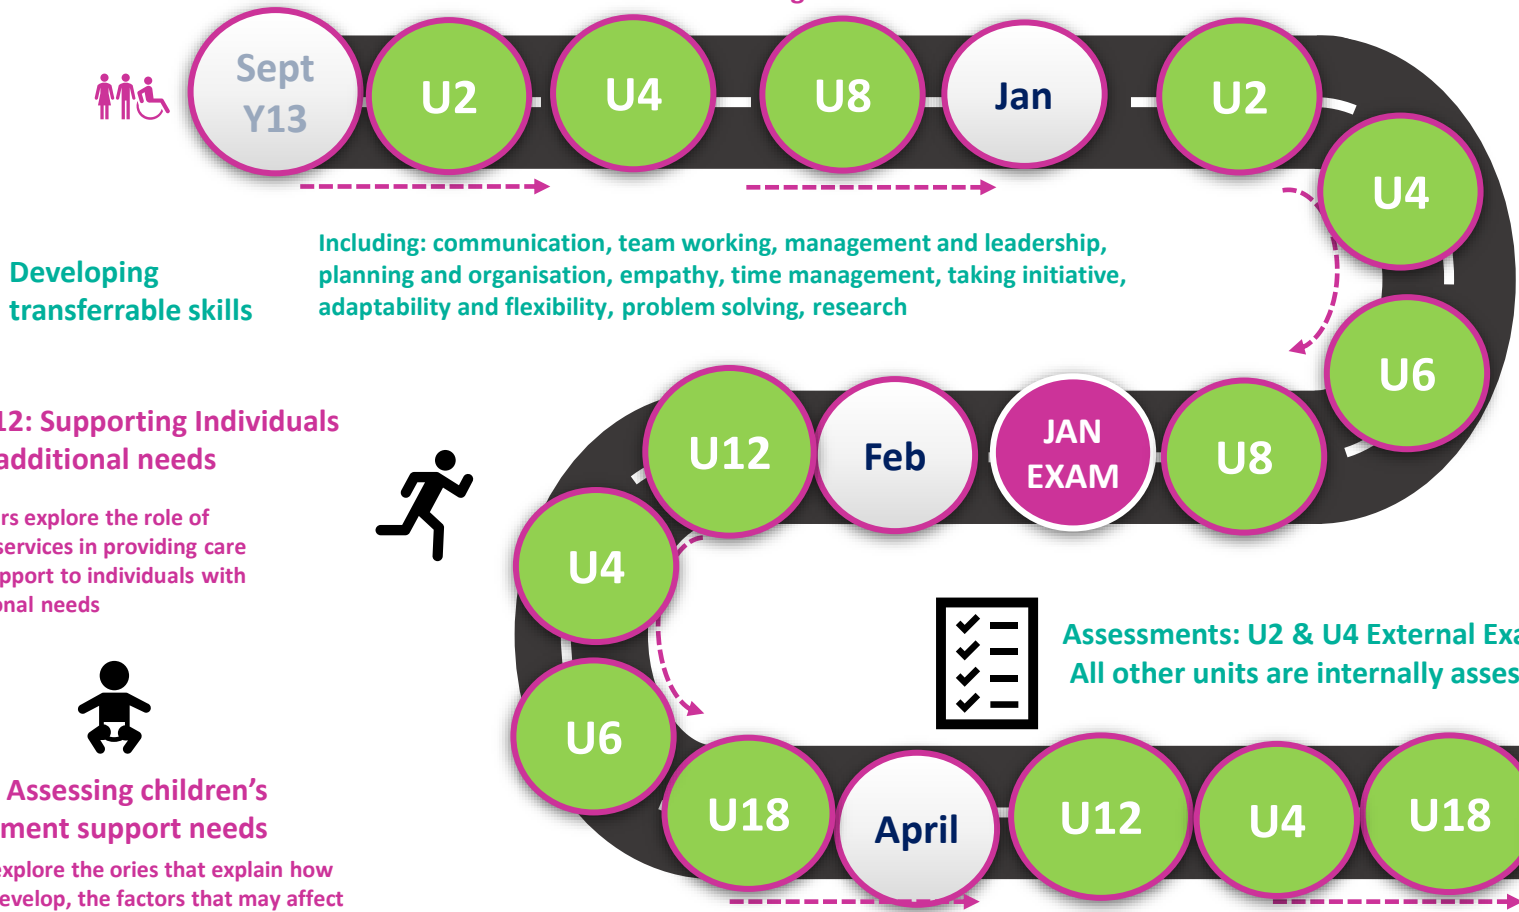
Sept Y13

U2

U4

U8

Jan

U2

U4

Developing transferrable skills

Including: communication, team working, management and leadership, planning and organisation, empathy, time management, taking initiative, adaptability and flexibility, problem solving, research

U6

12: Supporting Individuals additional needs

rs explore the role of services in providing care pport to individuals with nal needs

U12

Feb

JAN EXAM

U8

U4

Assessments: U2 & U4 External Exa

All other units are internally asses

U6

Assessing children's ment support needs

xplore the ories that explain how evelop, the factors that may affect

U18

April

U12

U4

U18